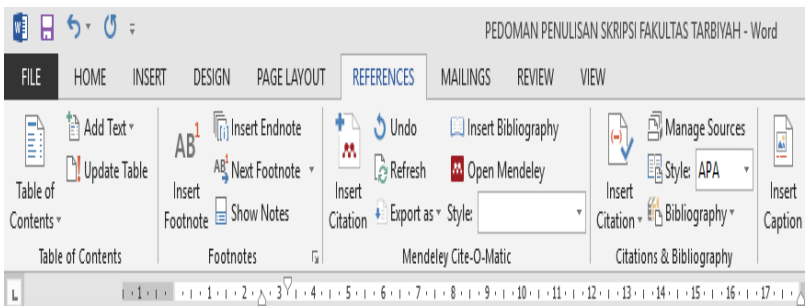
PEDOMAN PENULISAN SKRIPSI FAKULTAS TARBIYAH - Word

FILE HOME INSERT DESIGN PAGE LAYOUT REFERENCES MAILINGS REVIEW VIEW

Table of Contents
Add Text
Update Table
Table of Contents

$AB^1$
Insert Footnote
Insert Endnote
Next Footnote
Show Notes
Footnotes

Insert Citation
Undo
Refresh
Export as
Style:
Insert Bibliography
Open Mendeley
Mendeley Cite-O-Matic

Insert Citation
Manage Sources
Style: APA
Bibliography
Citations & Bibliography

Insert Caption

1 · 2 · 3 · 4 · 5 · 6 · 7 · 8 · 9 · 10 · 11 · 12 · 13 · 14 · 15 · 16 · 17